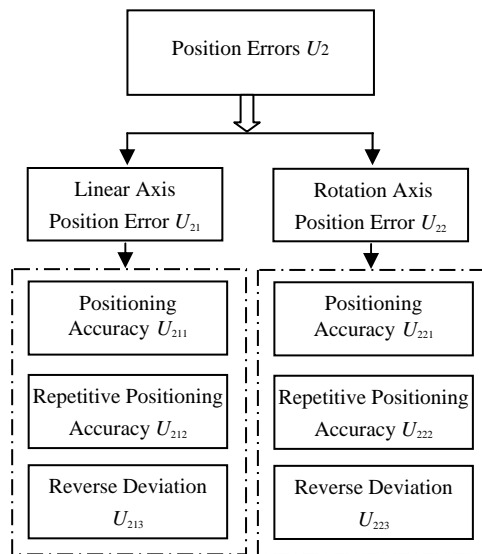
Position Errors $U_2$

Linear Axis Position Error $U_{21}$

Rotation Axis Position Error $U_{22}$

Positioning Accuracy $U_{211}$

Repetitive Positioning Accuracy $U_{212}$

Reverse Deviation $U_{213}$

Positioning Accuracy $U_{221}$

Repetitive Positioning Accuracy $U_{222}$

Reverse Deviation $U_{223}$